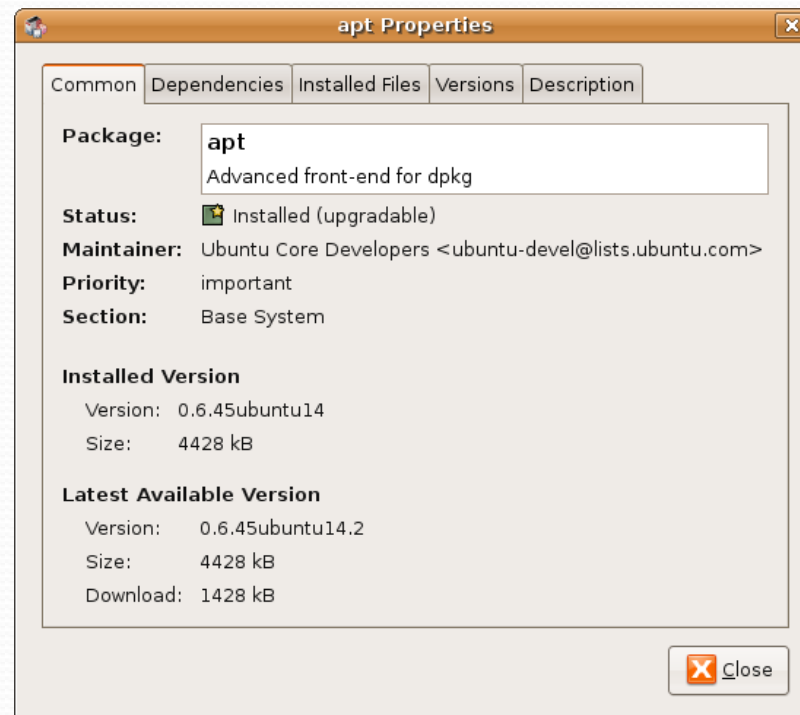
apt Properties

Common | Dependencies | Installed Files | Versions | Description

Package: apt
Advanced front-end for dpkg

Status: Installed (upgradable)
Maintainer: Ubuntu Core Developers <ubuntu-devel@lists.ubuntu.com>
Priority: important
Section: Base System

Installed Version
Version: 0.6.45ubuntu14
Size: 4428 kB

Latest Available Version
Version: 0.6.45ubuntu14.2
Size: 4428 kB
Download: 1428 kB

Close